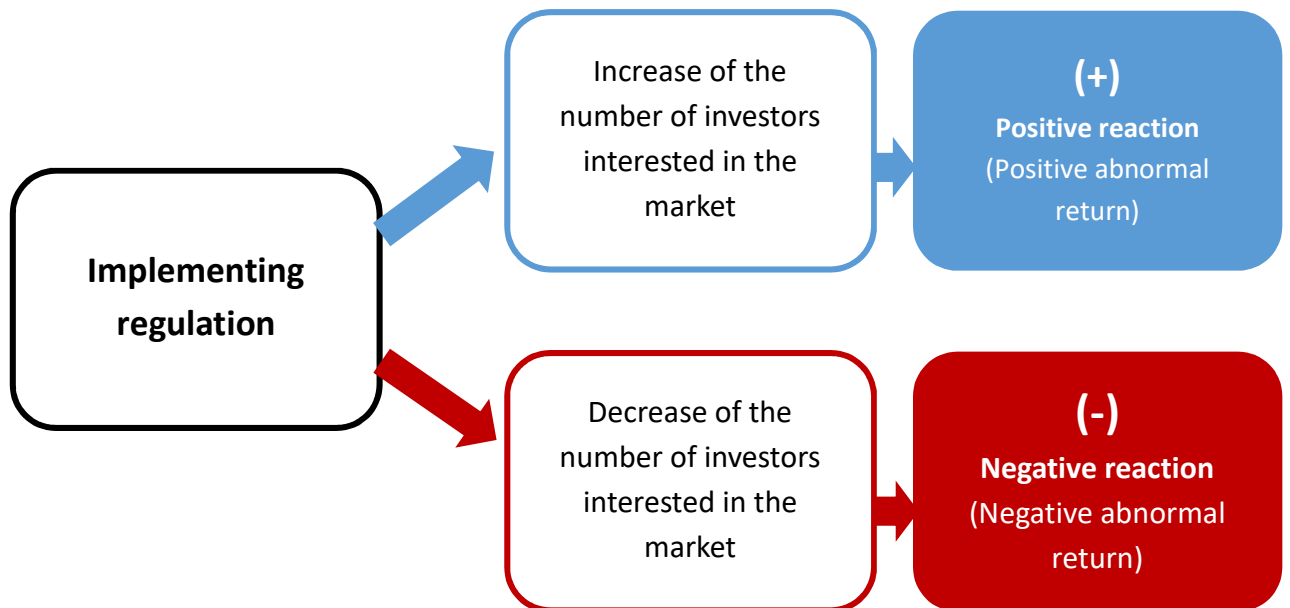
Implementing regulation

Increase of the number of investors interested in the market

(+)
Positive reaction
(Positive abnormal return)

Decrease of the number of investors interested in the market

(-)
Negative reaction
(Negative abnormal return)